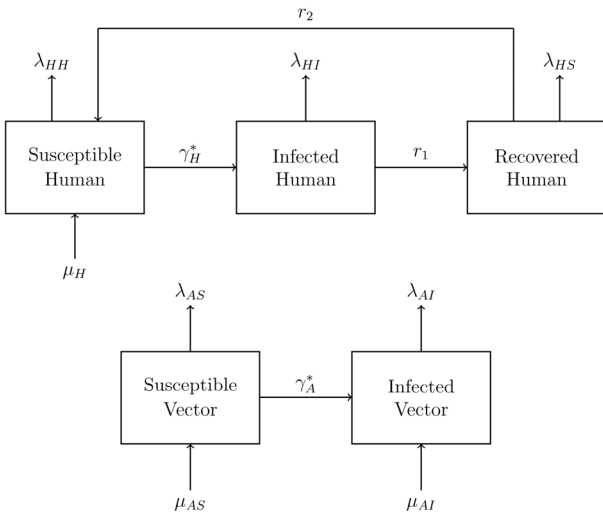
$r_2$

$\lambda_{HH}$

$\lambda_{HI}$

$\lambda_{HS}$

Susceptible Human

$\gamma_H^*$

Infected Human

$r_1$

Recovered Human

$\mu_H$

$\lambda_{AS}$

$\lambda_{AI}$

Susceptible Vector

$\gamma_A^*$

Infected Vector

$\mu_{AS}$

$\mu_{AI}$